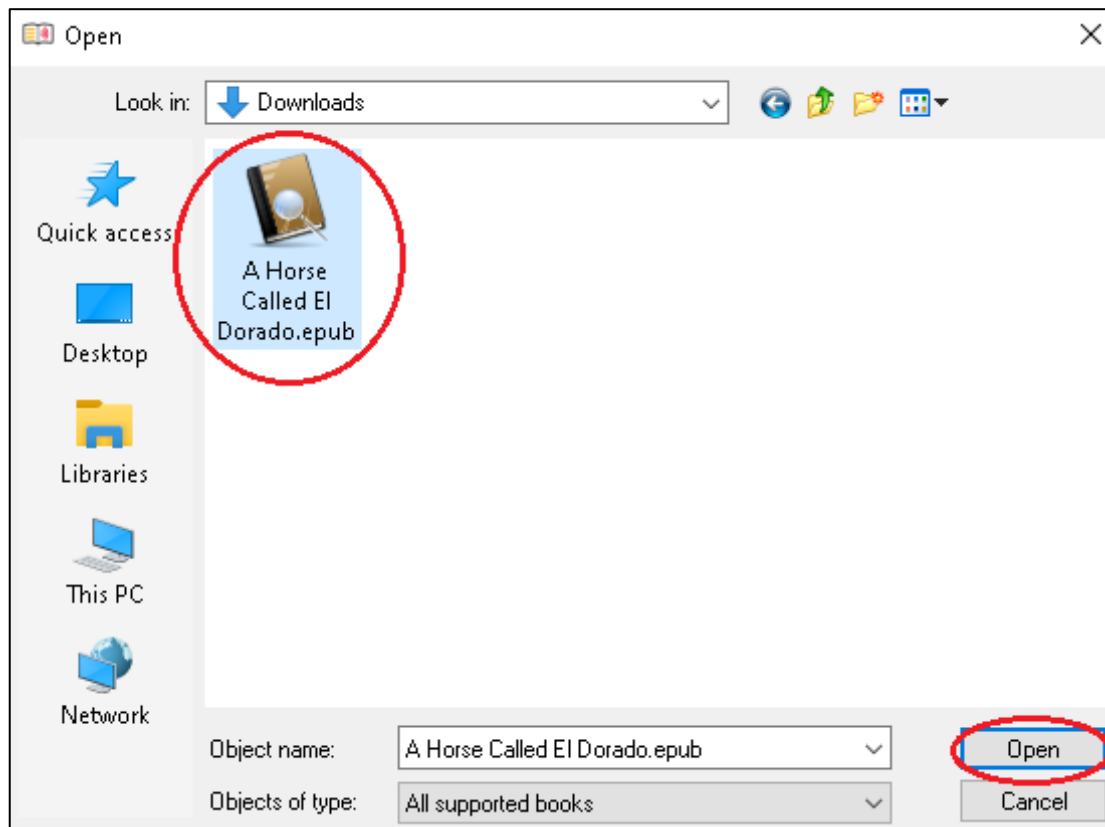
Open

Look in: Downloads

Quick access

Desktop

Libraries

This PC

Network

A Horse Called El Dorado.epub

Object name: A Horse Called El Dorado.epub

Objects of type: All supported books

Open

Cancel